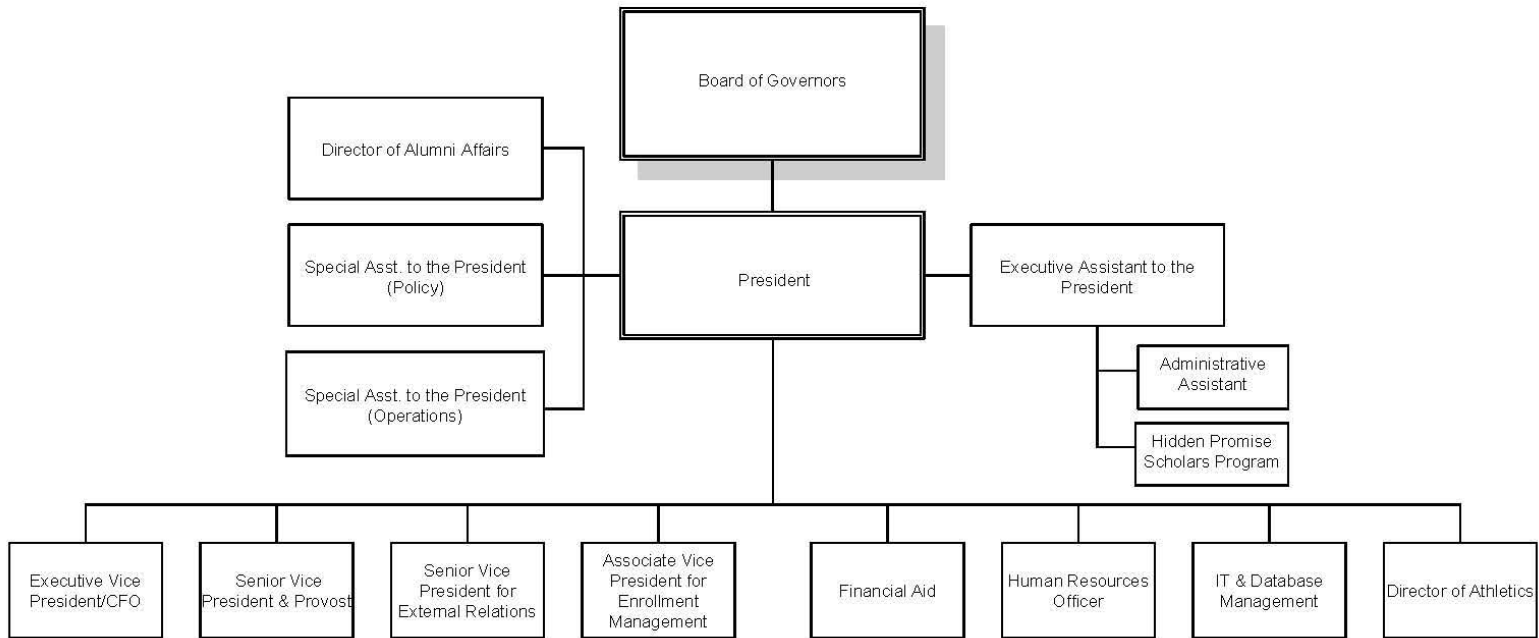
Board of Governors

Director of Alumni Affairs

Special Asst. to the President (Policy)

Special Asst. to the President (Operations)

President

Executive Assistant to the President

Administrative Assistant

Hidden Promise Scholars Program

Executive Vice President/CFO

Senior Vice President & Provost

Senior Vice President for External Relations

Associate Vice President for Enrollment Management

Financial Aid

Human Resources Officer

IT & Database Management

Director of Athletics